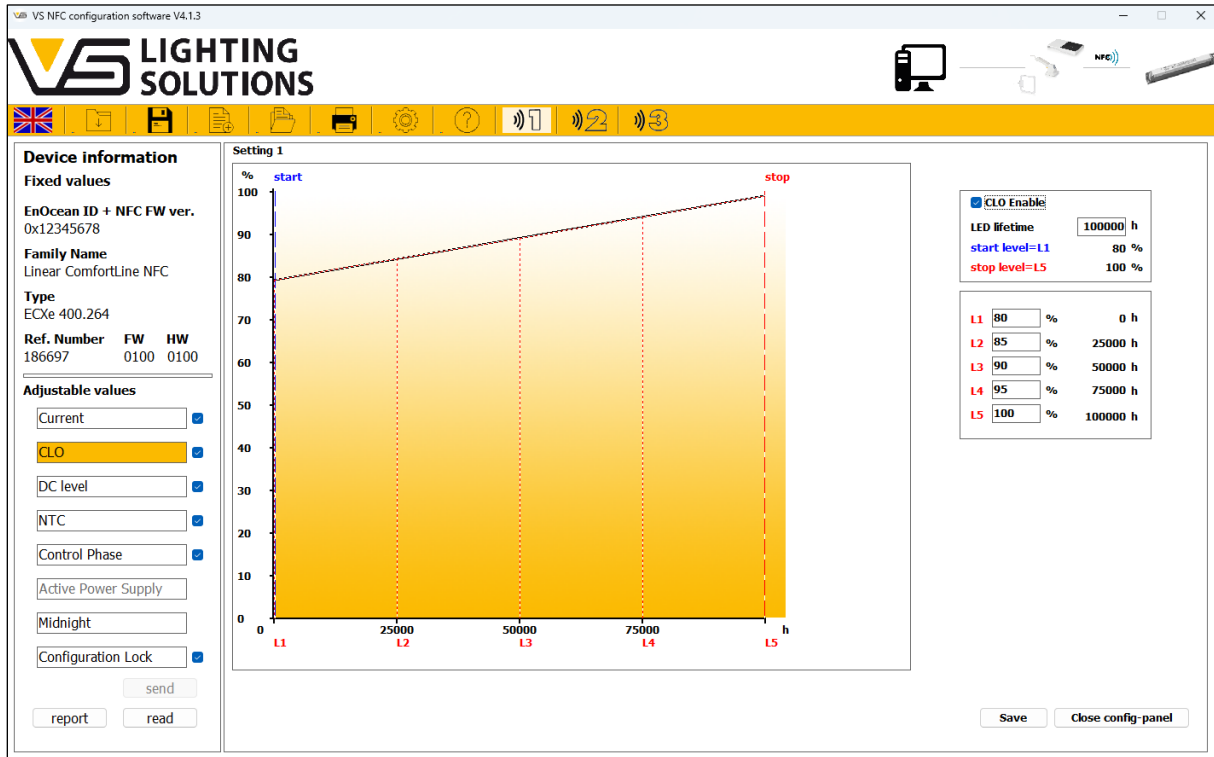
VS NFC configuration software V4.1.3

LIGHTING SOLUTIONS

NFC

Device information
Fixed values

EnOcean ID + NFC FW ver.
0x12345678

Family Name
Linear ComfortLine NFC

Type
ECXe 400.264

Ref. Number FW HW
186697 0100 0100

Adjustable values

Current
CLO
DC level
NTC
Control Phase
Active Power Supply
Midnight
Configuration Lock

send

report read

Setting 1

% start stop
100
90
80
70
60
50
40
30
20
10
0
0 25000 50000 75000 h
L1 L2 L3 L4 L5

CLO Enable
LED lifetime 100000 h
start level=L1 80 %
stop level=L5 100 %

| | | | |
|---|---|---|---|
| L1 | 80 | % | 0 h |
| L2 | 85 | % | 25000 h |
| L3 | 90 | % | 50000 h |
| L4 | 95 | % | 75000 h |
| L5 | 100 | % | 100000 h |

Save Close config-panel